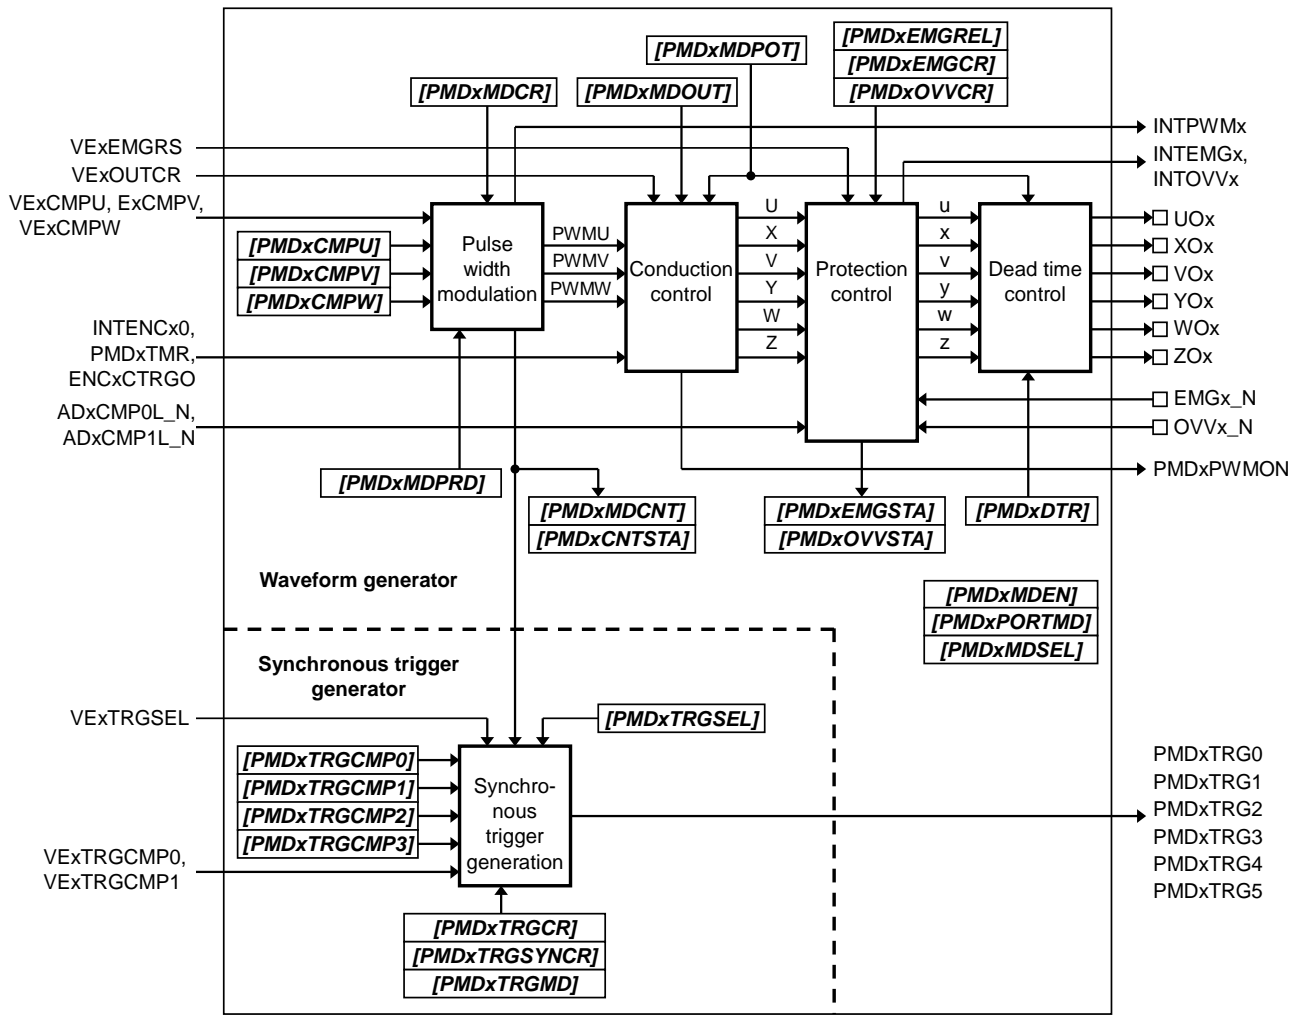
[PMDxMDPOT]

[PMDxEMGREL]
[PMDxEMGCR]
[PMDxOVVCR]

[PMDxMDCR]

[PMDxMDOUT]

VExEMGRS

VExOUTCR

VExCMPU, ExCMPV, VExCMPW

INTPWMx

INTEMGx, INTOVVx

[PMDxCMPU]
[PMDxCMPV]
[PMDxCMPW]

Pulse width modulation

PWMU
PWMV
PWMW

Conduction control

U
X
V
Y
W
Z

Protection control

u
x
v
y
w
z

Dead time control

UOx
XOx
VOx
YOx
WOx
ZOx

INTENCx0, PMDxTMR, ENCxCTRGO

EMGx_N

ADxCMP0L_N, ADxCMP1L_N

OVVx_N

[PMDxMDPRD]

PMDxPWMON

[PMDxMDCNT]
[PMDxCNTSTA]

[PMDxEMGSTA]
[PMDxOVVSTA]

[PMDxDTR]

Waveform generator

[PMDxMDEN]
[PMDxPORTMD]
[PMDxMDSEL]

Synchronous trigger generator

VExTRGSEL

[PMDxTRGSEL]

[PMDxTRGCMP0]
[PMDxTRGCMP1]
[PMDxTRGCMP2]
[PMDxTRGCMP3]

Synchronous trigger generation

PMDxTRG0
PMDxTRG1
PMDxTRG2
PMDxTRG3
PMDxTRG4
PMDxTRG5

VExTRGCMP0, VExTRGCMP1

[PMDxTRGCR]
[PMDxTRGSYNCR]
[PMDxTRGMD]